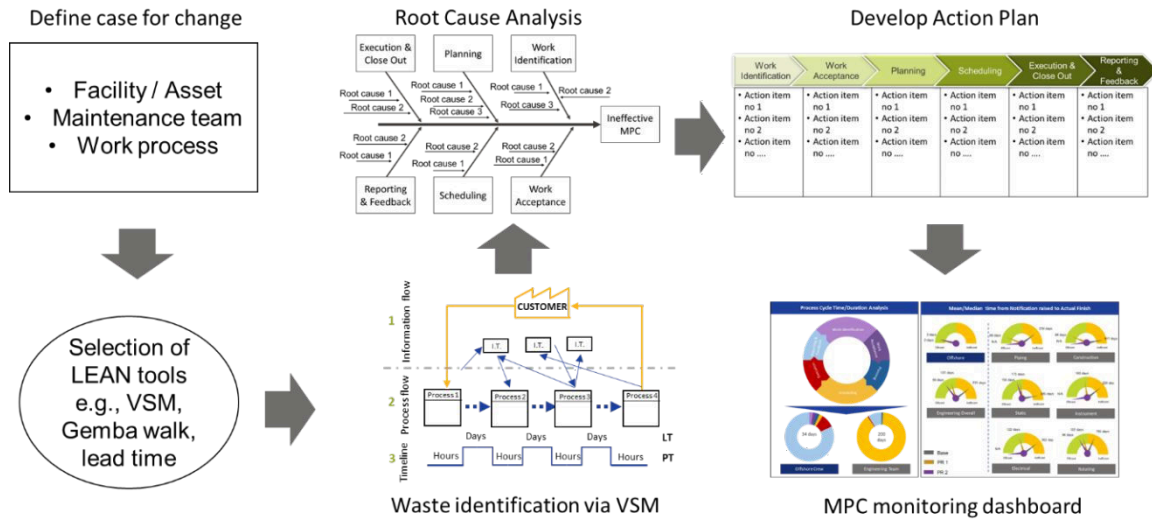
Define case for change

- Facility / Asset
- Maintenance team
- Work process

Selection of LEAN tools e.g., VSM, Gemba walk, lead time

Root Cause Analysis

Execution & Close Out

Planning

Work Identification

Root cause 1
Root cause 2
Root cause 1
Root cause 2
Root cause 3
Root cause 3
Root cause 2

Ineffective MPC

Root cause 2
Root cause 1
Root cause 2
Root cause 1
Root cause 2
Root cause 1

Reporting & Feedback

Scheduling

Work Acceptance

1 Information flow

CUSTOMER

I.T.
I.T.
I.T.

2 Process flow

Process1
Process2
Process3
Process4

Days
Days
Days
LT

3 Timeline

Hours
Hours
Hours
Hours
PT

Waste identification via VSM

Develop Action Plan

| Work Identification | Work Acceptance | Planning | Scheduling | Execution & Close Out | Reporting & Feedback |
|---|---|---|---|---|---|
| • Action item no 1 • Action item no 2 • Action item no .... | • Action item no 1 • Action item no 2 • Action item no .... | • Action item no 1 • Action item no 2 • Action item no .... | • Action item no 1 • Action item no 2 • Action item no .... | • Action item no 1 • Action item no 2 • Action item no .... | • Action item no 1 • Action item no 2 • Action item no .... |

Process Cycle Time/Duration Analysis

Mean/Median time from Notification raised to Actual Finish

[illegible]

MPC monitoring dashboard